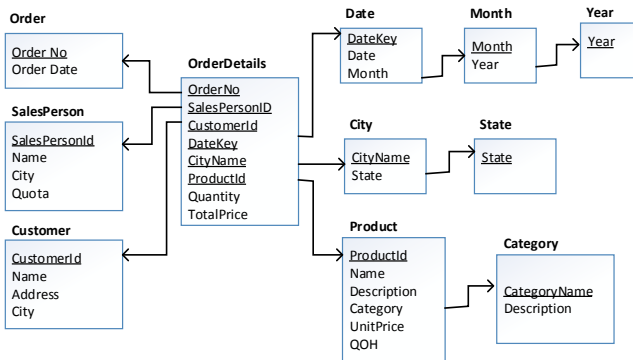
Order
Order No
Order Date

SalesPerson
SalesPersonId
Name
City
Quota

Customer
CustomerId
Name
Address
City

OrderDetails
OrderNo
SalesPersonID
CustomerId
DateKey
CityName
ProductId
Quantity
TotalPrice

Date
DateKey
Date
Month

Month
Month
Year

Year
Year

City
CityName
State

State
State

Product
ProductId
Name
Description
Category
UnitPrice
QOH

Category
CategoryName
Description